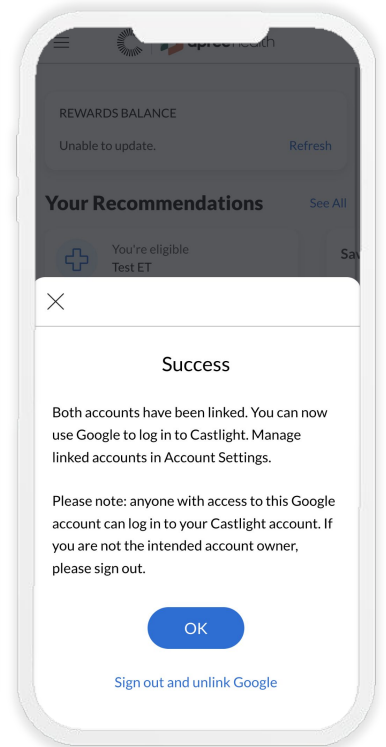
apree health

REWARDS BALANCE

Unable to update.

Refresh

Your Recommendations

See All

You're eligible

Test ET

Sav

Success

Both accounts have been linked. You can now use Google to log in to Castlight. Manage linked accounts in Account Settings.

Please note: anyone with access to this Google account can log in to your Castlight account. If you are not the intended account owner, please sign out.

OK

Sign out and unlink Google